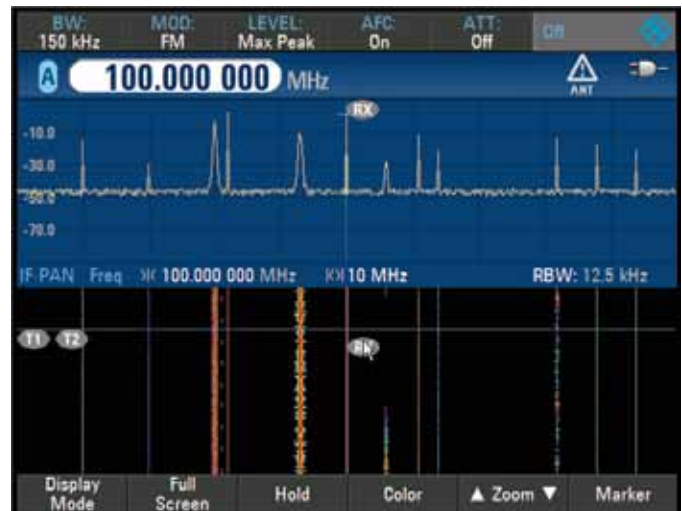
BW: 150 kHz
MOD: FM
LEVEL: Max Peak
AFC: On
ATT: Off
Off

A 100.000 000 MHz
ANT

RX
-10.0
-30.0
-50.0
-70.0

IF PAN Freq 100.000 000 MHz 10 MHz RBW: 12.5 kHz

T1 T2
RX

Display Mode
Full Screen
Hold
Color
▲ Zoom ▼
Marker